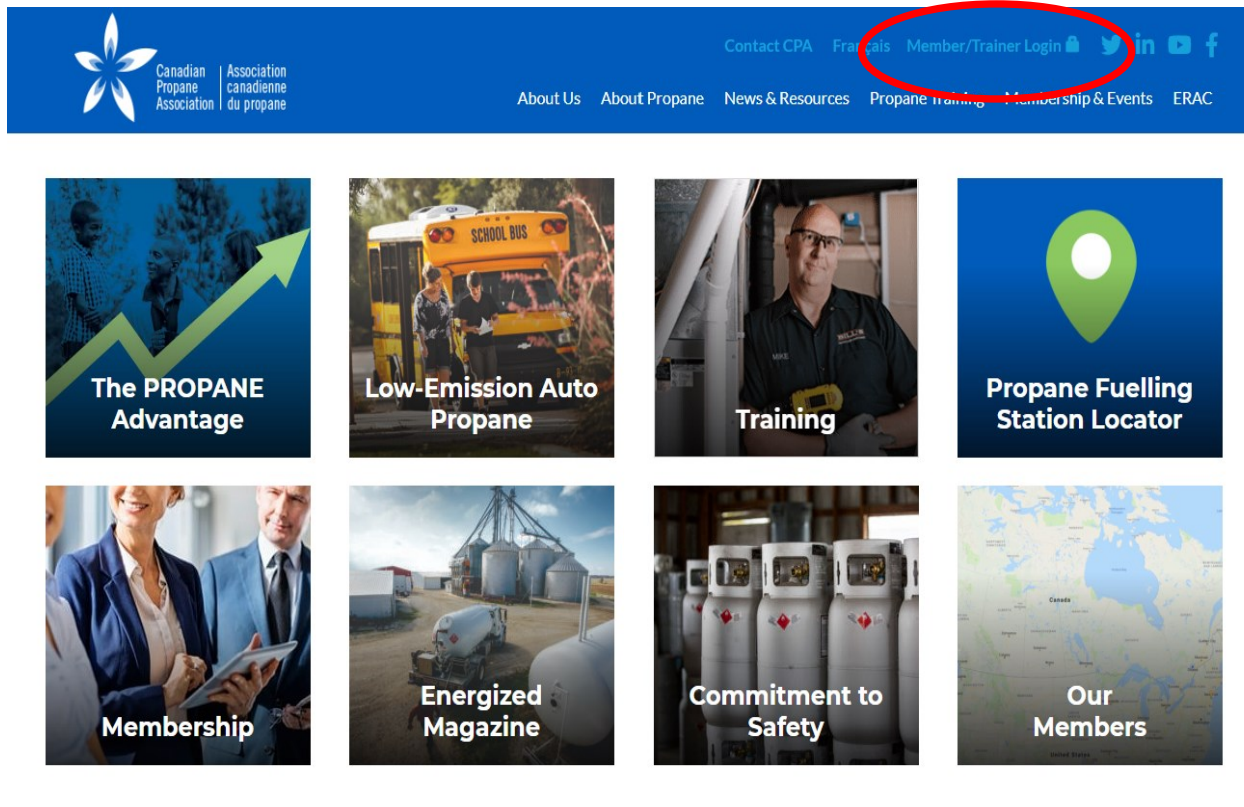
Canadian Propane Association | Association canadienne du propane

Contact CPA Français Member/Trainer Login

About Us About Propane News & Resources Propane Training Membership & Events ERAC

SCHOOL BUS

MIKE

The PROPANE Advantage

Low-Emission Auto Propane

Training

Propane Fuelling Station Locator

Membership

Energized Magazine

Commitment to Safety

Canada

Our Members